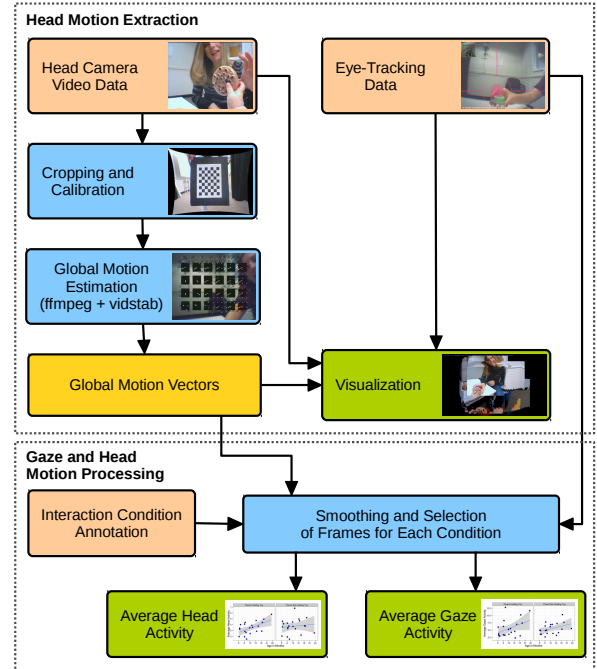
Head Motion Extraction

Head Camera Video Data

Eye-Tracking Data

Cropping and Calibration

Global Motion Estimation (ffmpeg + vidstab)

Global Motion Vectors

Visualization

Gaze and Head Motion Processing

Interaction Condition Annotation

Smoothing and Selection of Frames for Each Condition

Average Head Activity

Average Gaze Activity